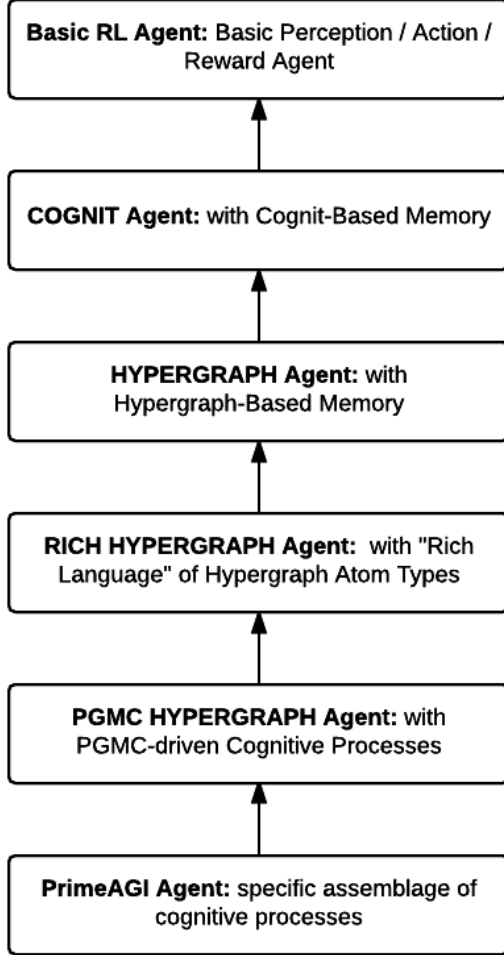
Basic RL Agent: Basic Perception / Action / Reward Agent

COGNIT Agent: with Cognit-Based Memory

HYPERGRAPH Agent: with Hypergraph-Based Memory

RICH HYPERGRAPH Agent: with "Rich Language" of Hypergraph Atom Types

PGMC HYPERGRAPH Agent: with PGMC-driven Cognitive Processes

PrimeAGI Agent: specific assemblage of cognitive processes